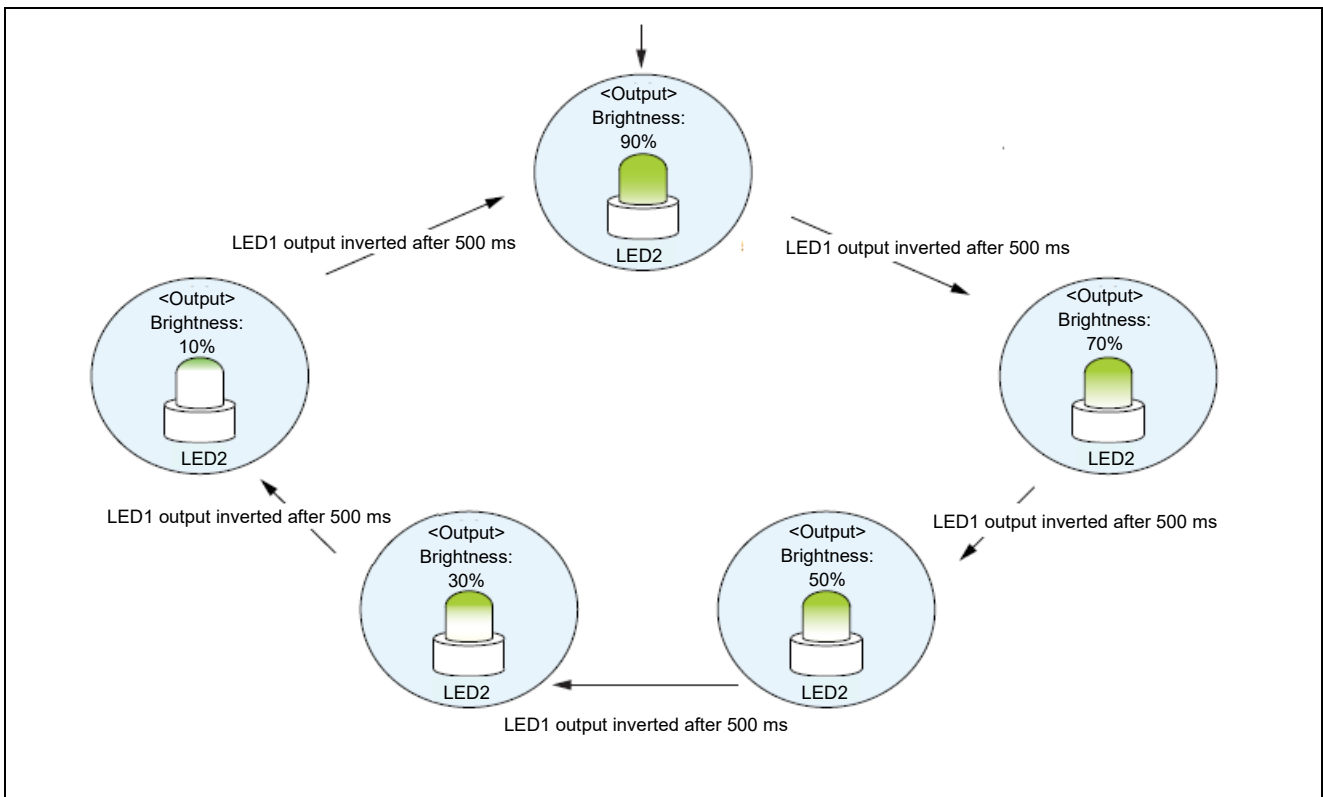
<Output>
Brightness:
90%
LED2

LED1 output inverted after 500 ms

<Output>
Brightness:
70%
LED2

LED1 output inverted after 500 ms

<Output>
Brightness:
50%
LED2

LED1 output inverted after 500 ms

<Output>
Brightness:
30%
LED2

LED1 output inverted after 500 ms

<Output>
Brightness:
10%
LED2

LED1 output inverted after 500 ms